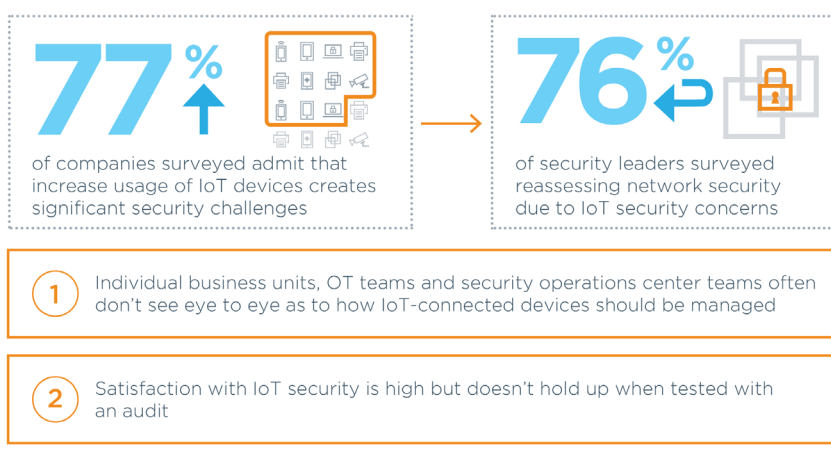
77%

of companies surveyed admit that increase usage of IoT devices creates significant security challenges

76%

of security leaders surveyed reassessing network security due to IoT security concerns

1 Individual business units, OT teams and security operations center teams often don't see eye to eye as to how IoT-connected devices should be managed

2 Satisfaction with IoT security is high but doesn't hold up when tested with an audit